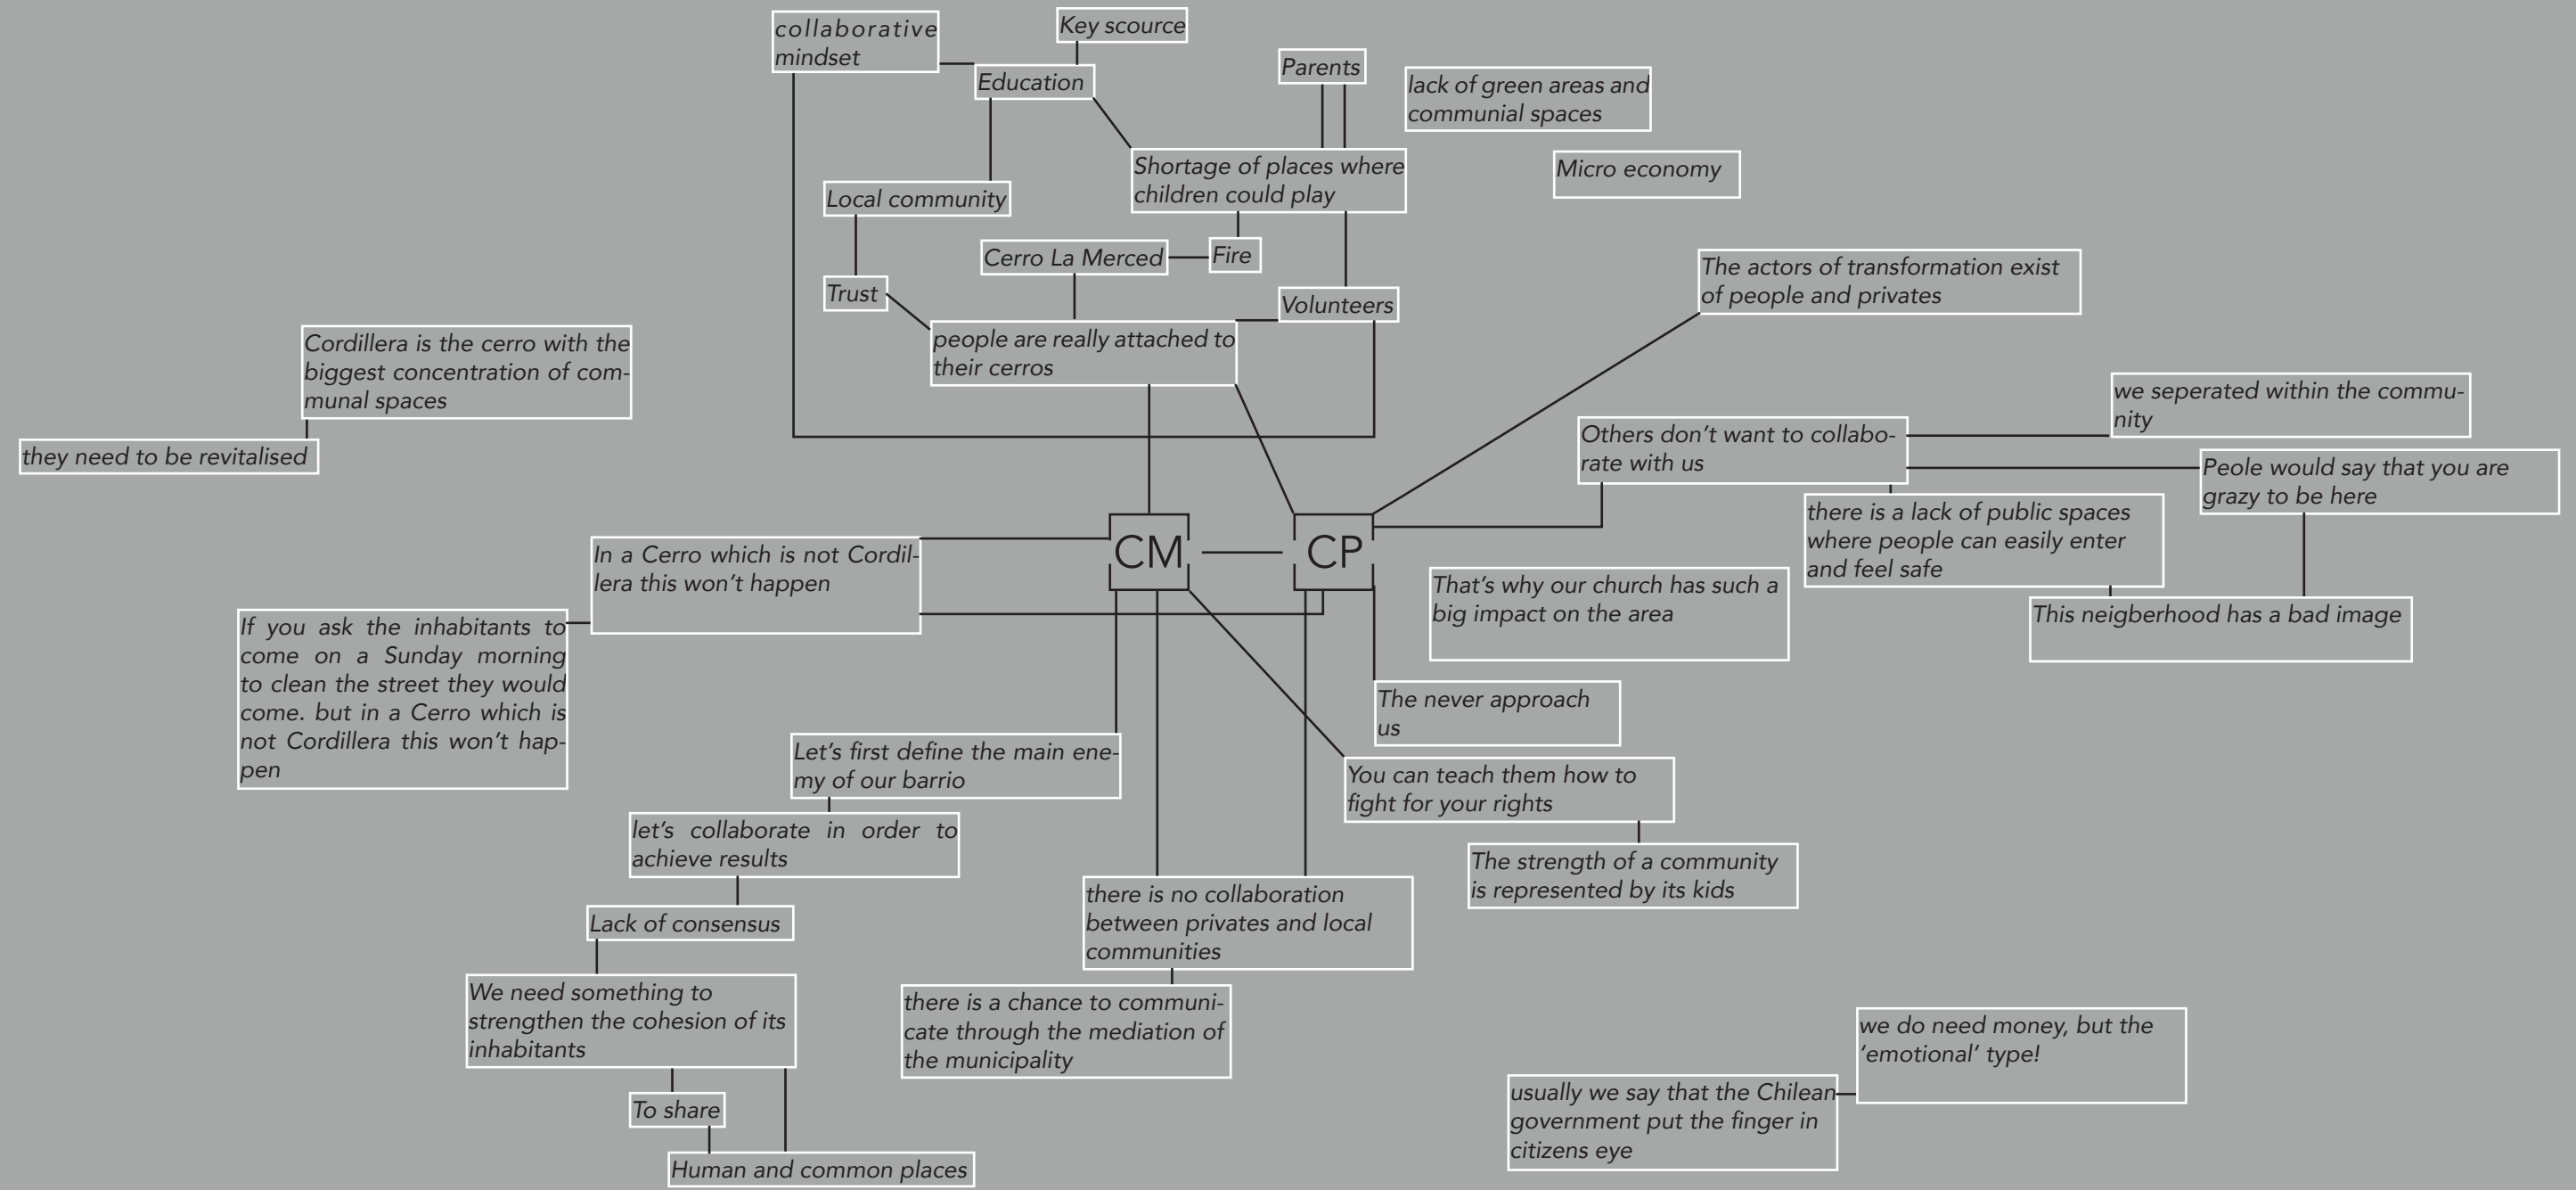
collaborative mindset

Key scource

Education

Parents

lack of green areas and communial spaces

Micro economy

Shortage of places where children could play

Local community

Cerro La Merced

Fire

Trust

Volunteers

The actors of transformation exist of people and privates

people are really attached to their cerros

Cordillera is the cerro with the biggest concentration of communal spaces

they need to be revitalised

we seperated within the community

Others don't want to collaborate with us

Peole would say that you are grazy to be here

there is a lack of public spaces where people can easily enter and feel safe

CM

CP

In a Cerro which is not Cordillera this won't happen

That's why our church has such a big impact on the area

This neigberhood has a bad image

If you ask the inhabitants to come on a Sunday morning to clean the street they would come. but in a Cerro which is not Cordillera this won't happen

The never approach us

Let's first define the main enemy of our barrio

You can teach them how to fight for your rights

let's collaborate in order to achieve results

The strength of a community is represented by its kids

there is no collaboration between privates and local communities

Lack of consensus

We need something to strengthen the cohesion of its inhabitants

there is a chance to communicate through the mediation of the municipality

we do need money, but the 'emotional' type!

usually we say that the Chilean government put the finger in citizens eye

To share

Human and common places